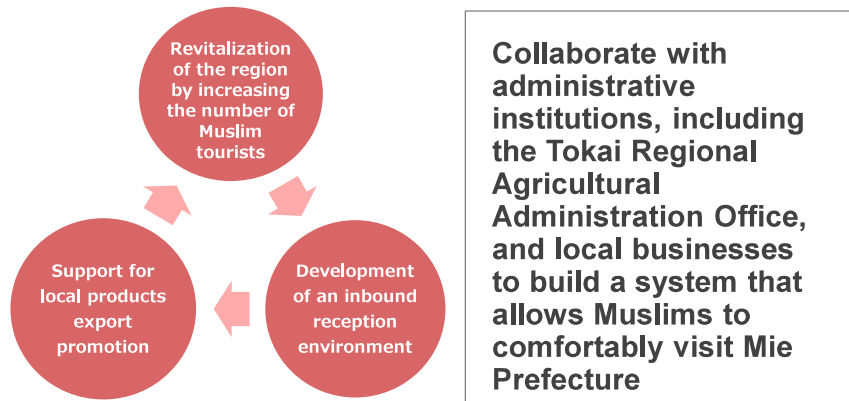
Revitalization of the region by increasing the number of Muslim tourists

Development of an inbound reception environment

Support for local products export promotion

Collaborate with administrative institutions, including the Tokai Regional Agricultural Administration Office, and local businesses to build a system that allows Muslims to comfortably visit Mie Prefecture